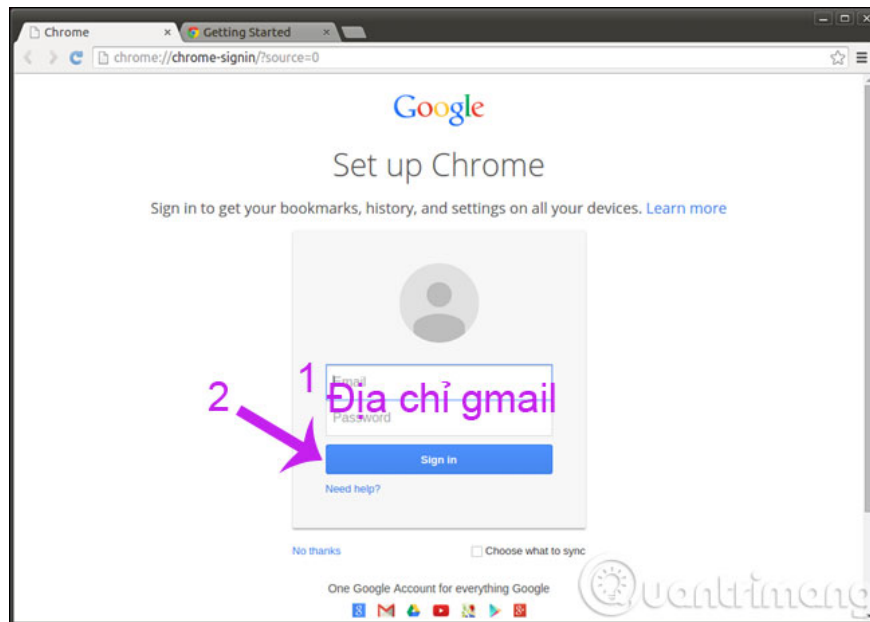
Chrome × Getting Started ×

chrome://chrome-signin/?source=0

Google

Set up Chrome

Sign in to get your bookmarks, history, and settings on all your devices. Learn more

1 Email
Địa chỉ gmail
Password

2

Sign in

Need help?

No thanks

Choose what to sync

One Google Account for everything Google

Quantrimang